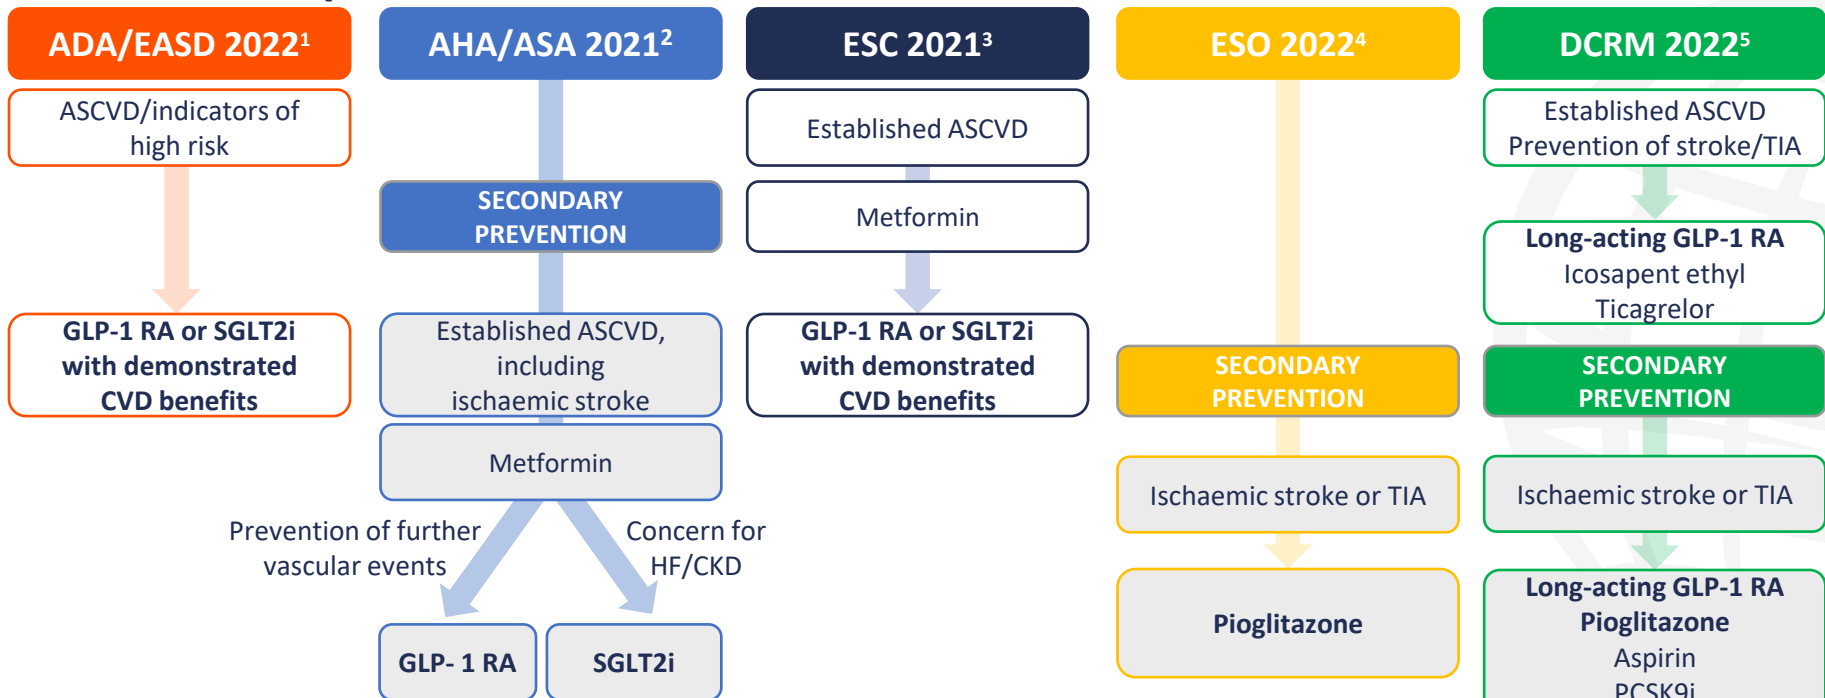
ADA/EASD 2022¹

ASCVD/indicators of high risk

GLP-1 RA or SGLT2i with demonstrated CVD benefits

AHA/ASA 2021²

SECONDARY PREVENTION

Established ASCVD, including ischaemic stroke

Metformin

Prevention of further vascular events

Concern for HF/CKD

GLP- 1 RA

SGLT2i

ESC 2021³

Established ASCVD

Metformin

GLP-1 RA or SGLT2i with demonstrated CVD benefits

ESO 2022⁴

SECONDARY PREVENTION

Ischaemic stroke or TIA

Pioglitazone

DCRM 2022⁵

Established ASCVD Prevention of stroke/TIA

Long-acting GLP-1 RA
Icosapent ethyl
Ticagrelor

SECONDARY PREVENTION

Ischaemic stroke or TIA

Long-acting GLP-1 RA
Pioglitazone
Aspirin
PCSK9i